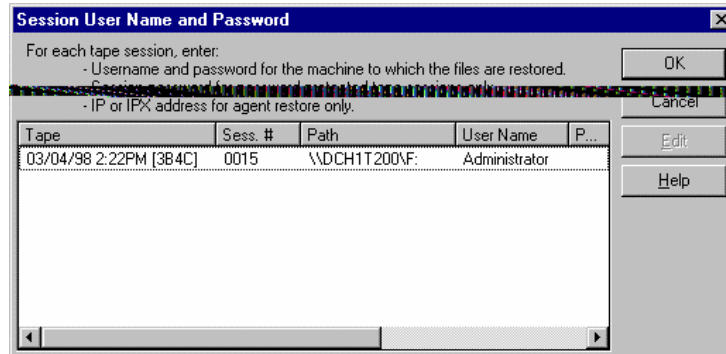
Session User Name and Password

For each tape session, enter:
- Username and password for the machine to which the files are restored.
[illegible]
- IP or IPX address for agent restore only.

| Tape | Sess. # | Path | User Name | P... |
|---|---|---|---|---|
| 03/04/98 2:22PM [3B4C] | 0015 | \\DCH1T200\F: | Administrator | |

OK
Cancel
Edit
Help